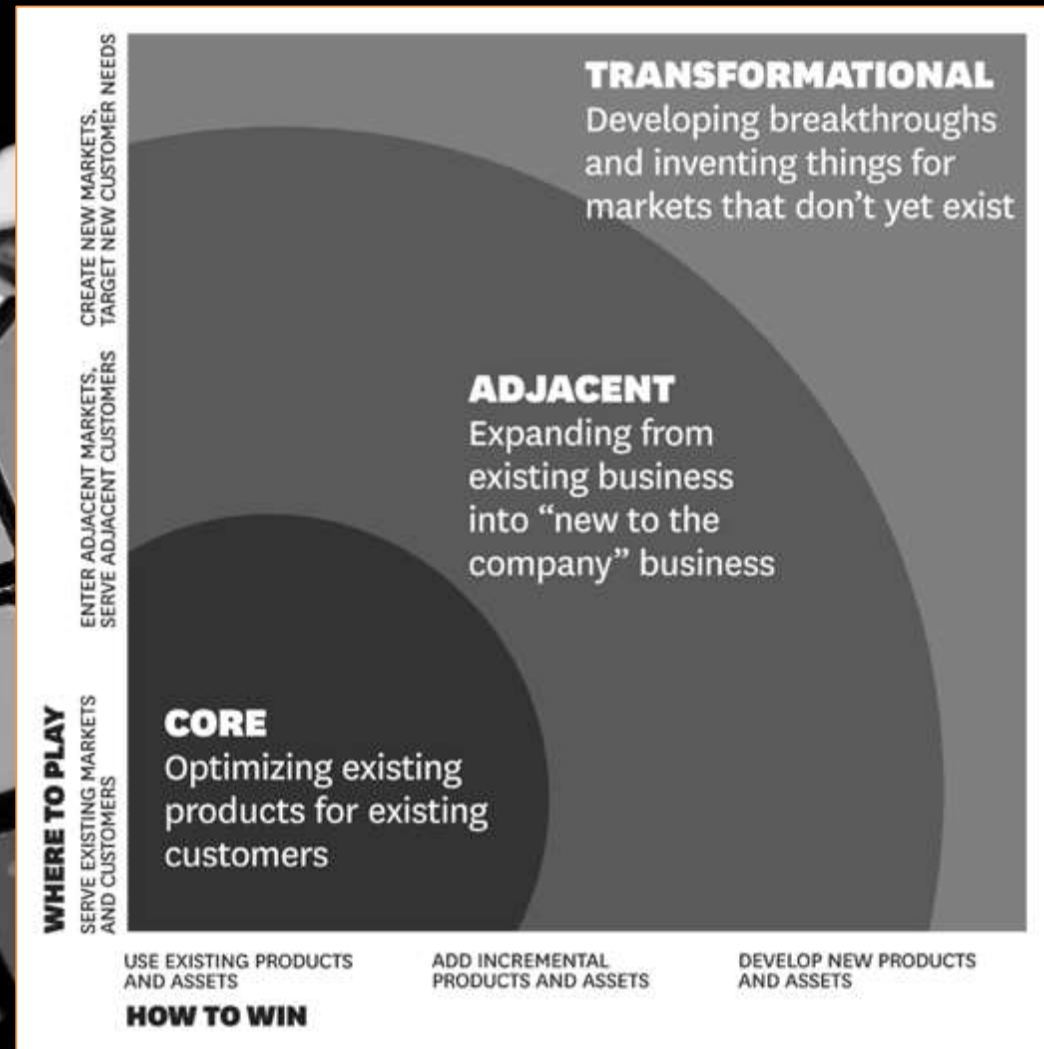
TRANSFORMATIONAL
Developing breakthroughs and inventing things for markets that don't yet exist

ADJACENT
Expanding from existing business into "new to the company" business

CORE
Optimizing existing products for existing customers

WHERE TO PLAY

SERVE EXISTING MARKETS AND CUSTOMERS

ENTER ADJACENT MARKETS, SERVE ADJACENT CUSTOMERS

CREATE NEW MARKETS, TARGET NEW CUSTOMER NEEDS

USE EXISTING PRODUCTS AND ASSETS

ADD INCREMENTAL PRODUCTS AND ASSETS

DEVELOP NEW PRODUCTS AND ASSETS

HOW TO WIN